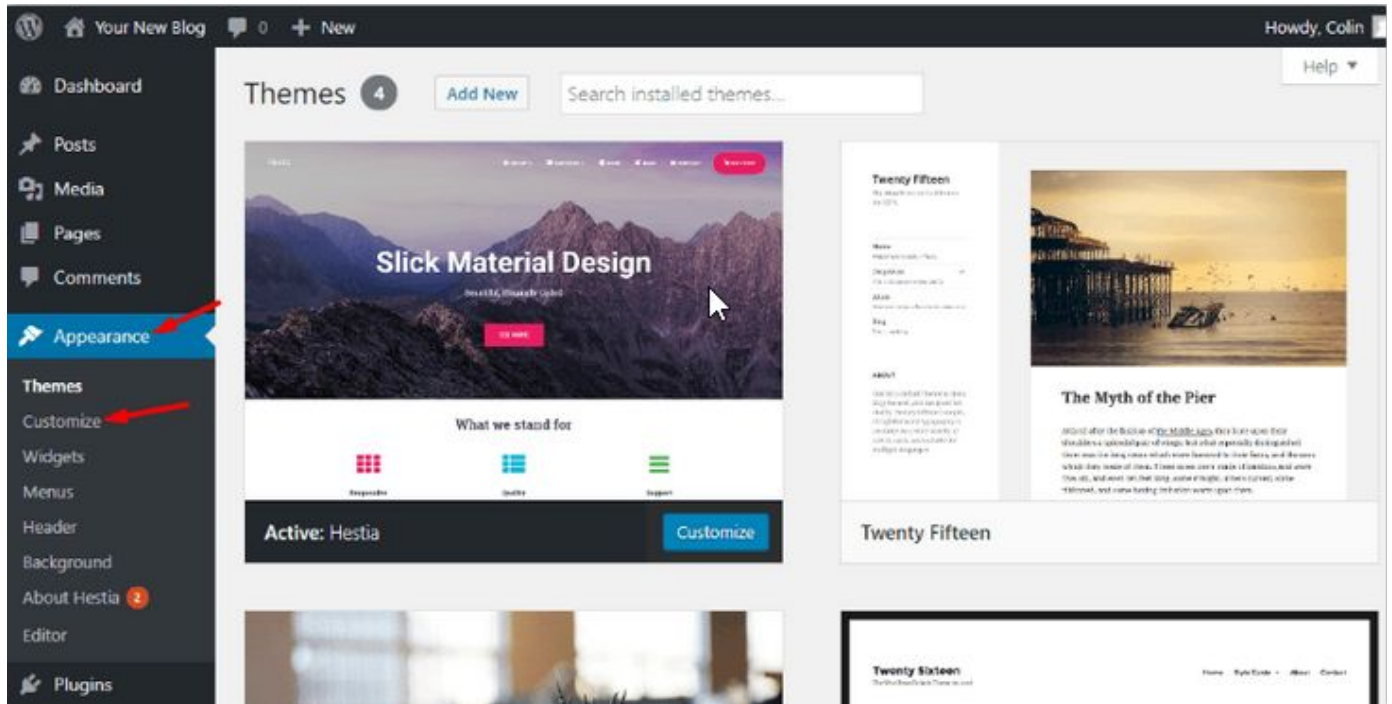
Your New Blog 0 + New

Howdy, Colin

Help ▼

Dashboard

Posts

Media

Pages

Comments

Appearance

Themes

Customize

Widgets

Menus

Header

Background

About Hestia 2

Editor

Plugins

Themes 4 Add New Search installed themes...

Slick Material Design

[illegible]

What we stand for

Active: Hestia

Customize

Twenty Fifteen

The Myth of the Pier

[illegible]

Twenty Fifteen

Twenty Sixteen